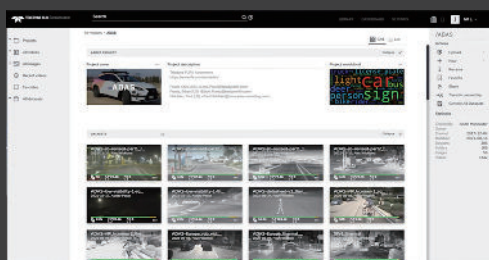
Search

Projects
All folders
All images
Recent views
Favorites

ADAS

Project overview
Project summary
Project wordcloud

ADAS

car
sign
light
person

Videos

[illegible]

/ADAS

Upload
View
Rename
Favorite
Share
Transfer ownership
Generate ML dataset